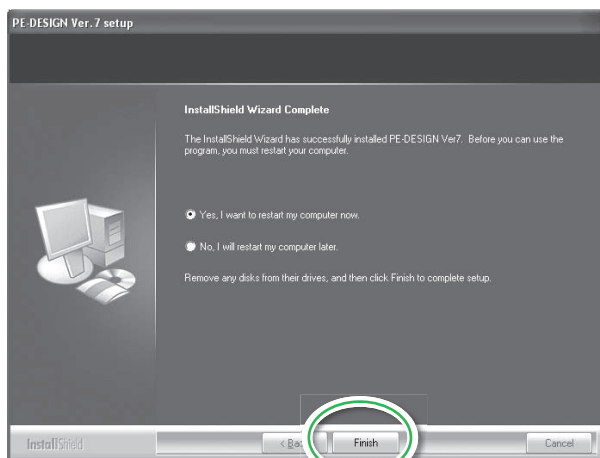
PE-DESIGN Ver. 7 setup

InstallShield Wizard Complete

The InstallShield Wizard has successfully installed PE-DESIGN Ver7. Before you can use the program, you must restart your computer.

Yes, I want to restart my computer now.

No, I will restart my computer later.

Remove any disks from their drives, and then click Finish to complete setup.

InstallShield

< Back

Finish

Cancel